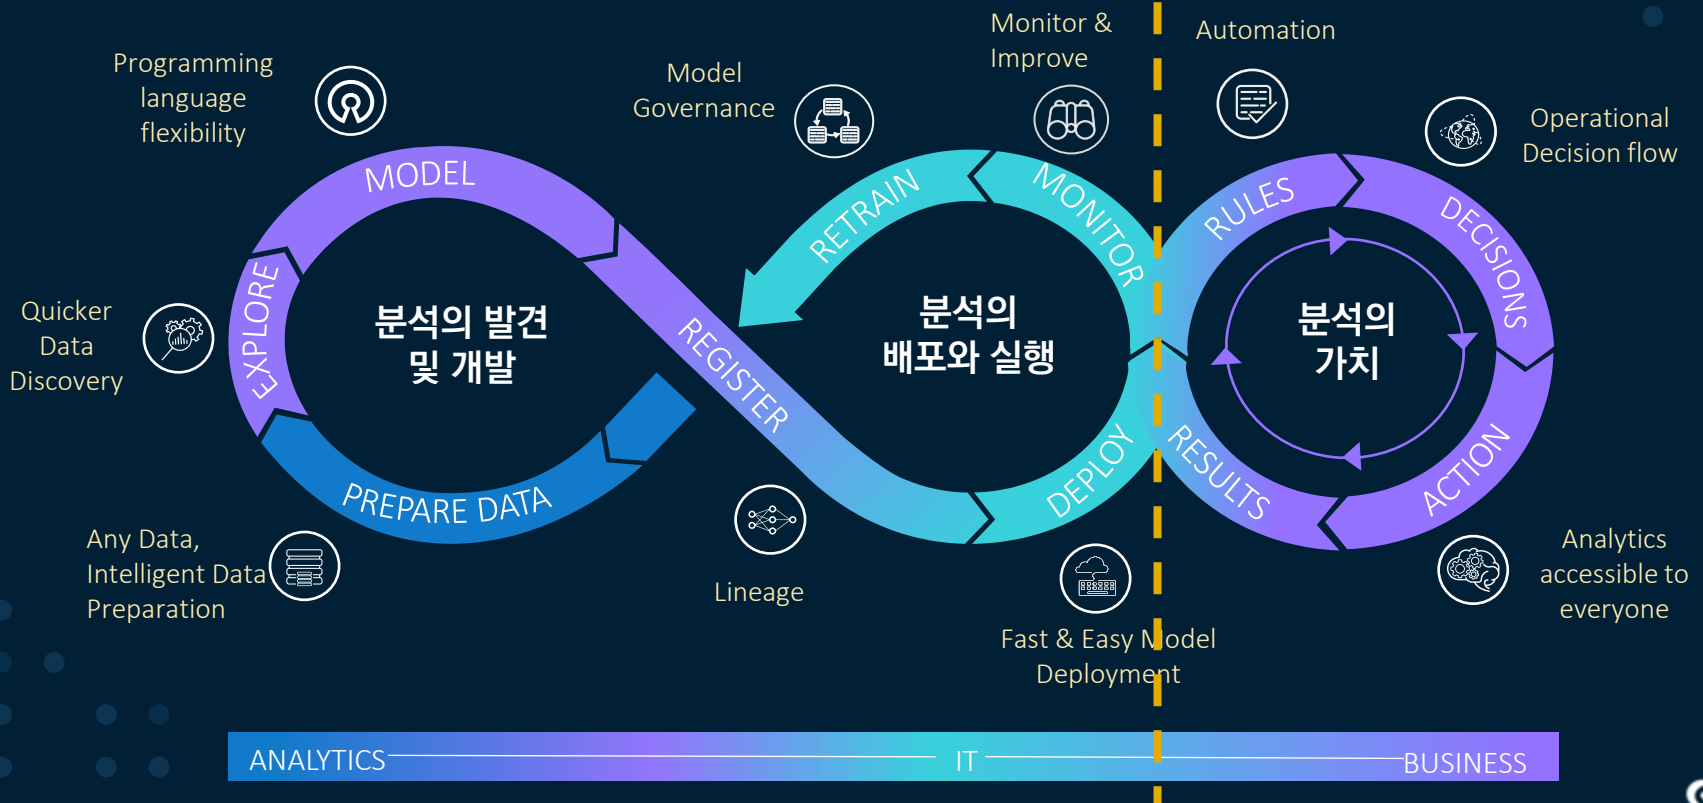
Programming language flexibility

Model Governance

Monitor & Improve

Automation

Operational Decision flow

Quicker Data Discovery

MODEL

EXPLORE

PREPARE DATA

분석의 발견 및 개발

REGISTER

RETRAIN

MONITOR

분석의 배포와 실행

DEPLOY

RULES

DECISIONS

분석의 가치

RESULTS

ACTION

Any Data, Intelligent Data Preparation

Lineage

Fast & Easy Model Deployment

Analytics accessible to everyone

ANALYTICS

IT

BUSINESS